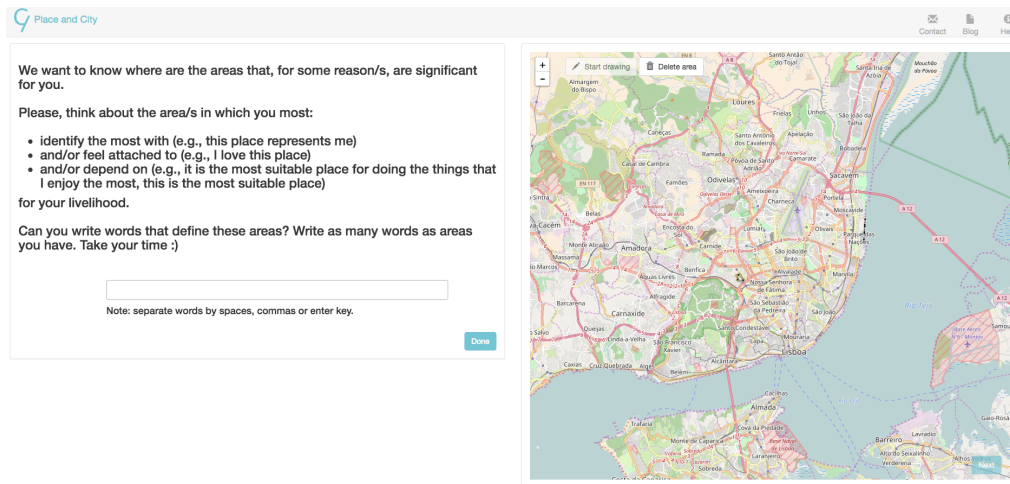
Place and City

Contact Blog He

We want to know where are the areas that, for some reason/s, are significant for you.

Please, think about the area/s in which you most:

- identify the most with (e.g., this place represents me)
- and/or feel attached to (e.g., I love this place)
- and/or depend on (e.g., it is the most suitable place for doing the things that I enjoy the most, this is the most suitable place)

for your livelihood.

Can you write words that define these areas? Write as many words as areas you have. Take your time :)

Note: separate words by spaces, commas or enter key.

Done

+
-
Start drawing
Delete area

Almargem do Bispo
Loures
Frielas
Unhos
São João da Talha
Santo Antão do Tojal
Alhandra
Bobadela
Caneças
Santo Antão dos Cavaleiros
Ramada
Póvoa de Santo Adrião
Camarate
Casal de Cambra
Famões
Odivelas
Sacavém
Ameixoeira
Portela
Moscavide
Belas
Charneca
Olivais
Parque das Nações
Agualva-Cacém
Amadora
Encosta do Sol
Carnide
Lumiar
São João de Brito
Massamá
Benfica
Alvalade
Marvila
Águas Livres
Alfragide
Barcarena
Carnaxide
Nossa Senhora de Fátima
São Sebastião
Areeiro
Queijas
Linda-a-Velha
Santo Condestável
São Francisco Xavier
Lapa
Lisboa
Alcântara
Belém
Cruz Quebrada
Caxias
Cacilhas
Almada
Trafaria
Cova da Piedade
Monte de Caparica
Barreiro
Lavradio
Laranjeiro
Sobreda
Verderena
Gaio-Rosário
A 12
Rio Tejo
Next